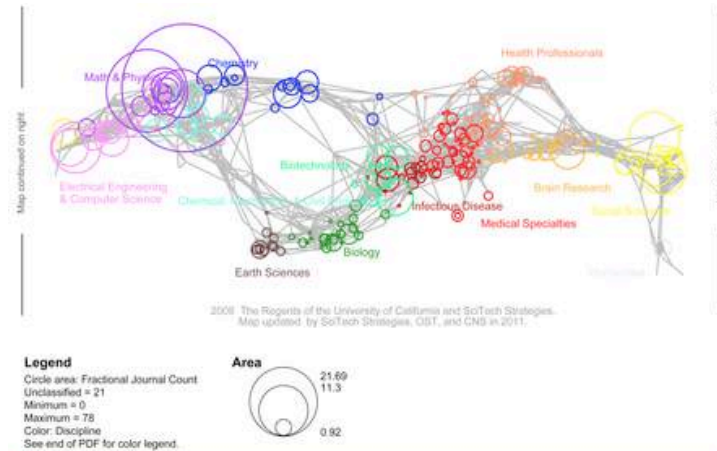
Map continued on right

Chemistry

Math & Physics

Health Professionals

Electrical Engineering & Computer Science

Chemical, Mechanical & Civil Engineering

Biotechnology

Infectious Disease

Brain Research

Social Sciences

Medical Specialties

Biology

Earth Sciences

Humanities

2008 The Regents of the University of California and SciTech Strategies. Map updated by SciTech Strategies, OST, and CNS in 2011.

Legend
Circle area: Fractional Journal Count
Unclassified = 21
Minimum = 0
Maximum = 78
Color: Discipline
See end of PDF for color legend.

Area
21.69
11.3
0.92